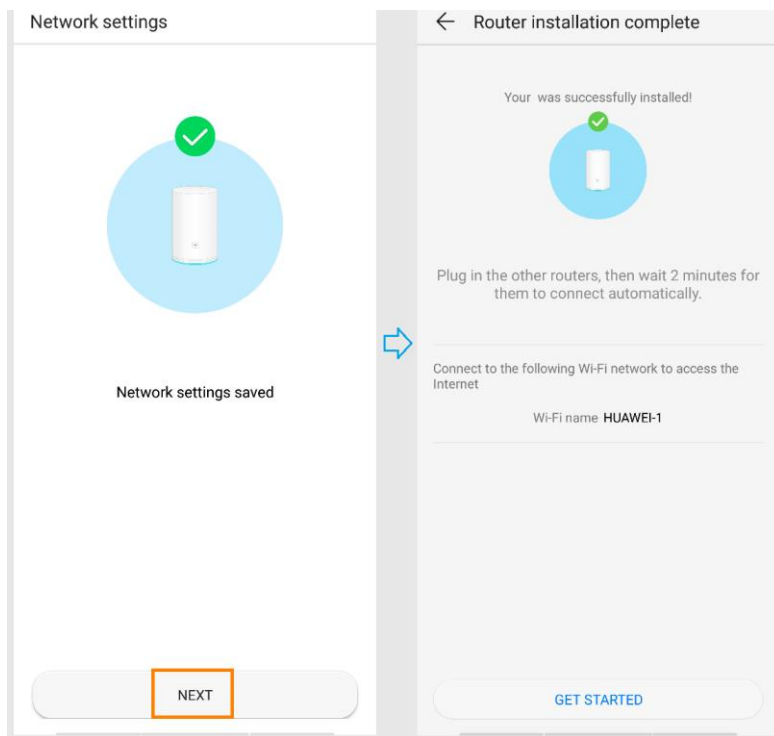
Network settings

Network settings saved

NEXT

← Router installation complete

Your was successfully installed!

Plug in the other routers, then wait 2 minutes for them to connect automatically.

Connect to the following Wi-Fi network to access the Internet

Wi-Fi name HUAWEI-1

GET STARTED